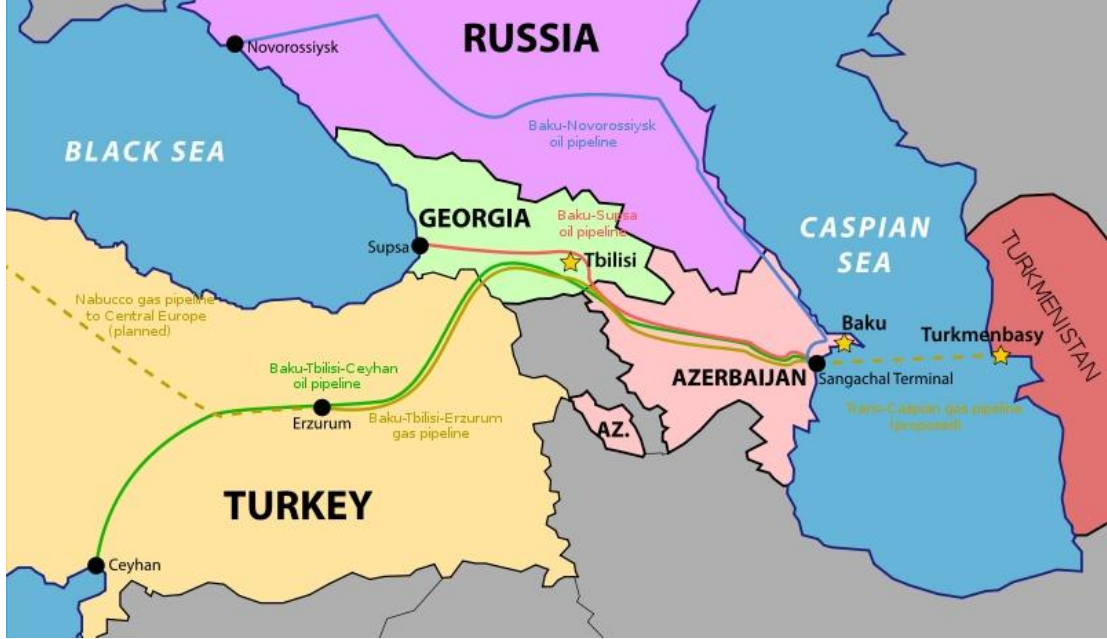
Novorossiysk

RUSSIA

BLACK SEA

Baku-Novorossiysk oil pipeline

GEORGIA

Baku-Supsa oil pipeline

Supsa

Tbilisi

CASPIAN SEA

TURKMENISTAN

Nabucco gas pipeline to Central Europe (planned)

Baku

Turkmenbasy

Baku-Tbilisi-Ceyhan oil pipeline

AZERBAIJAN

Sangachal Terminal

Erzurum

Baku-Tbilisi-Erzurum gas pipeline

Trans-Caspian gas pipeline (proposed)

AZ.

TURKEY

Ceyhan